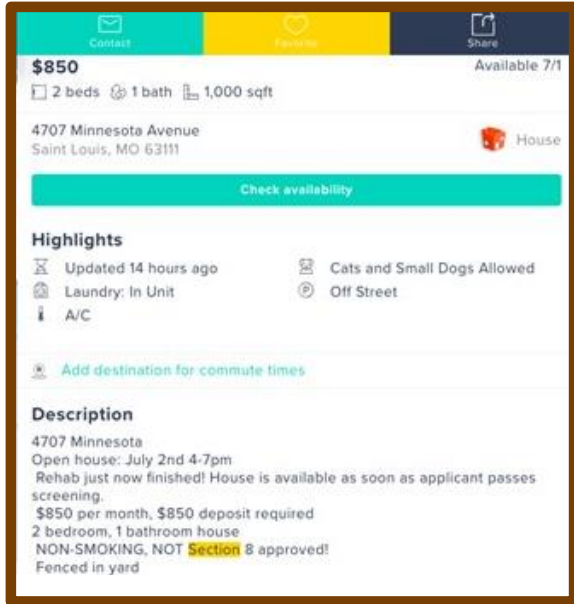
Contact | Favorite | Share

$850

Available 7/1

2 beds 1 bath 1,000 sqft

4707 Minnesota Avenue
Saint Louis, MO 63111

House

Check availability

Highlights

Updated 14 hours ago

Cats and Small Dogs Allowed

Laundry: In Unit

Off Street

A/C

Add destination for commute times

Description

4707 Minnesota
Open house: July 2nd 4-7pm
Rehab just now finished! House is available as soon as applicant passes screening.
$850 per month, $850 deposit required
2 bedroom, 1 bathroom house
NON-SMOKING, NOT Section 8 approved!
Fenced in yard